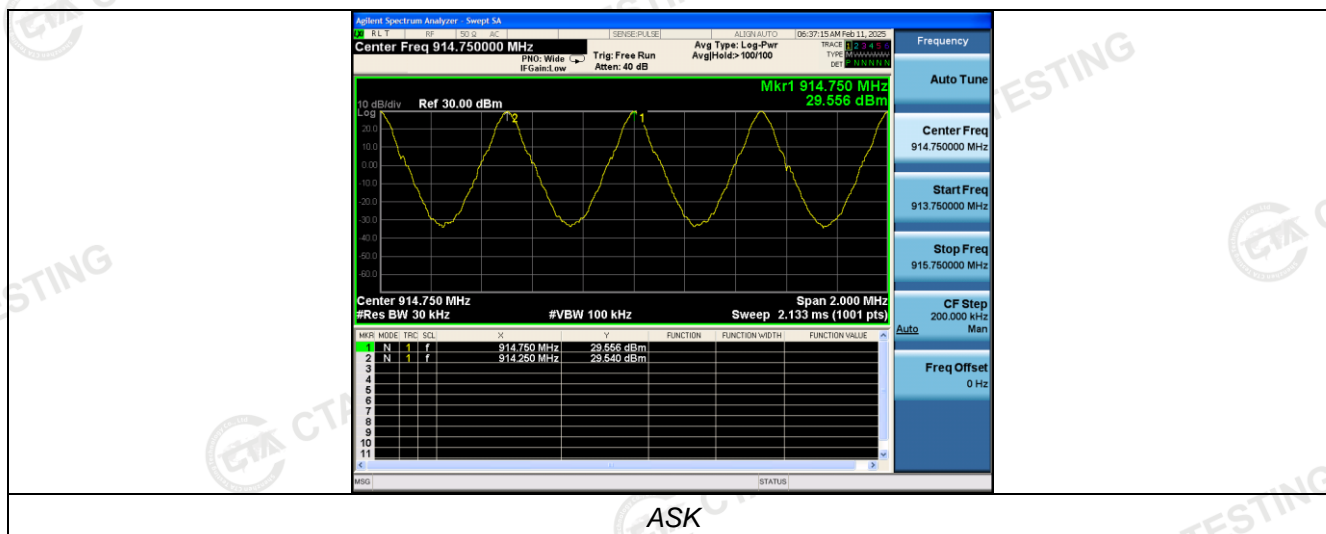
Agilent Spectrum Analyzer - Swept SA

RL T RF 50 Ω AC SENSE:PULSE ALIGN AUTO 06:37:15 AM Feb 11, 2025

Center Freq 914.750000 MHz

PNO: Wide IFGain:Low

Trig: Free Run Atten: 40 dB

Avg Type: Log-Pwr Avg|Hold:>100/100

TRACE 1 2 3 4 5 6 TYPE M DET P N N N N N

Frequency

Mkr1 914.750 MHz 29.556 dBm

10 dB/div Ref 30.00 dBm

Log

20.0
10.0
0.00
-10.0
-20.0
-30.0
-40.0
-50.0
-60.0

2 1

Center 914.750 MHz
#Res BW 30 kHz
#VBW 100 kHz
Span 2.000 MHz
Sweep 2.133 ms (1001 pts)

| MKR | MODE | TRC | SCL | X | Y | FUNCTION | FUNCTION WIDTH | FUNCTION VALUE |
|---|---|---|---|---|---|---|---|---|
| 1 | N | 1 | f | 914.750 MHz | 29.556 dBm | | | |
| 2 | N | 1 | f | 914.250 MHz | 29.540 dBm | | | |
| 3 | | | | | | | | |
| 4 | | | | | | | | |
| 5 | | | | | | | | |
| 6 | | | | | | | | |
| 7 | | | | | | | | |
| 8 | | | | | | | | |
| 9 | | | | | | | | |
| 10 | | | | | | | | |
| 11 | | | | | | | | |

Auto Tune

Center Freq
914.750000 MHz

Start Freq
913.750000 MHz

Stop Freq
915.750000 MHz

CF Step
200.000 kHz
Auto Man

Freq Offset
0 Hz

MSG STATUS

ASK